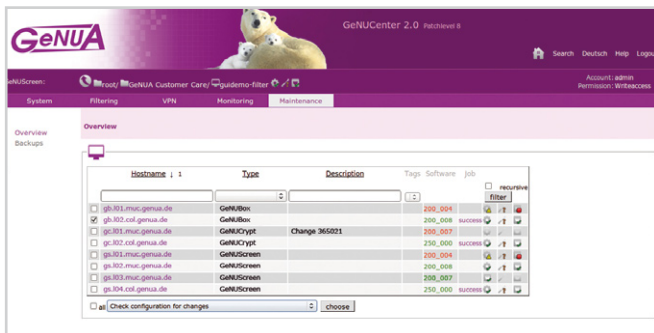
GeNUA

GeNUCenter 2.0 Patchlevel 8

Search Deutsch Help Logou

eNUScreen: /root/ GeNUA Customer Care/ guidemo-filter

Account: admin
Permission: Writeaccess

System Filtering VPN Monitoring Maintenance

Overview
Backups

Overview

| | Hostname ↓ 1 | Type | Description | Tags | Software | Job | |
|---|---|---|---|---|---|---|---|
| | | | | | | recursive filter | |
| ☐ | gb.l01.muc.genua.de | GeNUBox | | | 200_004 | | |
| ☑ | gb.l02.col.genua.de | GeNUBox | | | 200_008 | success | |
| ☐ | gc.l01.muc.genua.de | GeNUCrypt | Change 365021 | | 200_007 | | |
| ☐ | gc.l02.col.genua.de | GeNUCrypt | | | 250_000 | success | |
| ☐ | gs.l01.muc.genua.de | GeNUScreen | | | 200_004 | | |
| ☐ | gs.l02.muc.genua.de | GeNUScreen | | | 200_008 | | |
| ☐ | gs.l03.muc.genua.de | GeNUScreen | | | 200_007 | | |
| ☐ | gs.l04.col.genua.de | GeNUScreen | | | 250_000 | success | |

☐ all Check configuration for changes choose